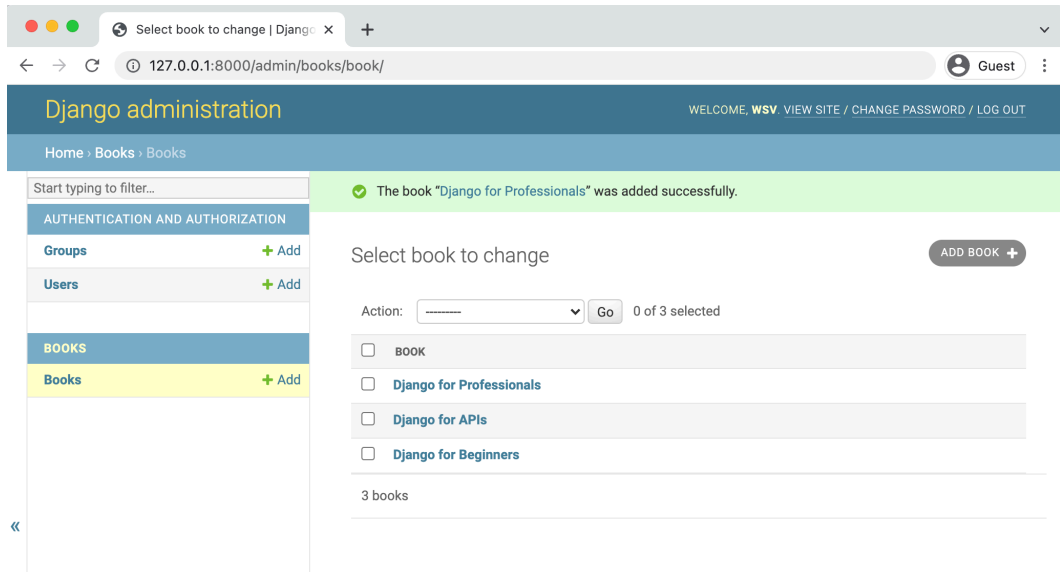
Select book to change | Django ×
+
127.0.0.1:8000/admin/books/book/
Guest

Django administration
WELCOME, WSV. VIEW SITE / CHANGE PASSWORD / LOG OUT

Home › Books › Books

Start typing to filter...

AUTHENTICATION AND AUTHORIZATION
Groups + Add
Users + Add

BOOKS
Books + Add

«

The book "Django for Professionals" was added successfully.

Select book to change
ADD BOOK +

Action: --------- Go 0 of 3 selected

| | BOOK |
|---|---|
| ☐ | Django for Professionals |
| ☐ | Django for APIs |
| ☐ | Django for Beginners |

3 books